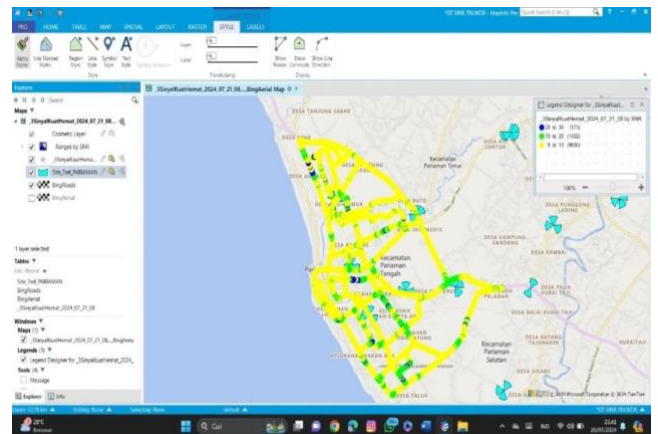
PRO HOME TABLE MAP SPATIAL LAYOUT RASTER STYLE LABELS

Apply Style Use Stacked Styles Region Style Line Style Symbol Style Text Style

Style

Layer
Label

Thematic Leg

Show Nodes Show Centroids Show Line Direction

Display

Explorer

Search

Maps

_3SinyalKuatHermat_2024_07_21_08...

Cosmetic Layer
Ranges by SNR
_3SinyalKuatHermat...
Site_Tsel_PARIAMAN
BingRoads
BingAerial

1 layer selected

Tables

Site_Tsel_PARIAMAN
BingRoads
BingAerial
_3SinyalKuatHermat_2024_07_21_08

Windows

Maps (1)
_3SinyalKuatHermat_2024_07_21_08,...BingAerial
Legends (1)
Legend Designer for _3SinyalKuatHermat_2024...
Tools (4)
Message

Explorer Info

_3SinyalKuatHermat_2024_07_21_08,...BingAerial Map

Legend Designer for _3SinyalKuat...

_3SinyalKuatHermat_2024_07_21_08 by SNR
20 to 30 (171)
10 to 20 (1432)
0 to 10 (4656)

100%

Kecamatan Pariaman Timur

Kecamatan Pariaman Tengah

Kecamatan Pariaman Selatan

DESA SAMPAN
DESA SUNGAI SIRAH
DESA PUNGGUNG LADING
DESA SAMPAN SANDANG
DESA SAMBAL
PILANG
DESA BALAI BARU
DESA TALUK

© 2024 Microsoft Corporation © 2024 TomTom

Zoom: 12.79 km  Editing: None  Selecting: None  Layout

29°C Berawan

Cari

23:41
26/07/2024